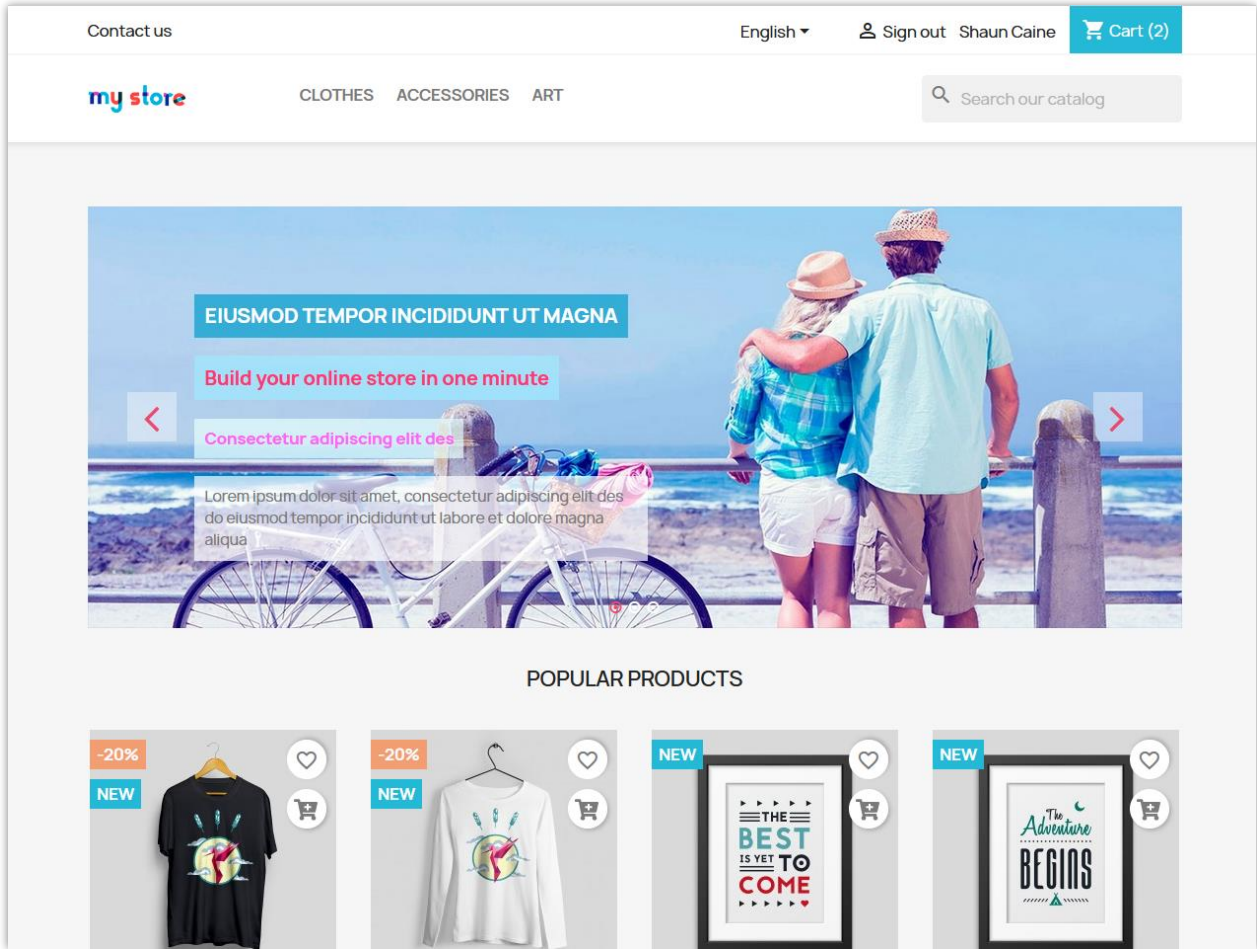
Contact us

English

Sign out Shaun Caine

Cart (2)

my store

CLOTHES ACCESSORIES ART

Search our catalog

EIUSMOD TEMPOR INCIDIDUNT UT MAGNA

Build your online store in one minute

Consectetur adipiscing elit des

Lorem ipsum dolor sit amet, consectetur adipiscing elit des do eiusmod tempor incididunt ut labore et dolore magna aliqua

POPULAR PRODUCTS

-20%

NEW

-20%

NEW

NEW

THE BEST IS YET TO COME

NEW

The Adventure BEGINS